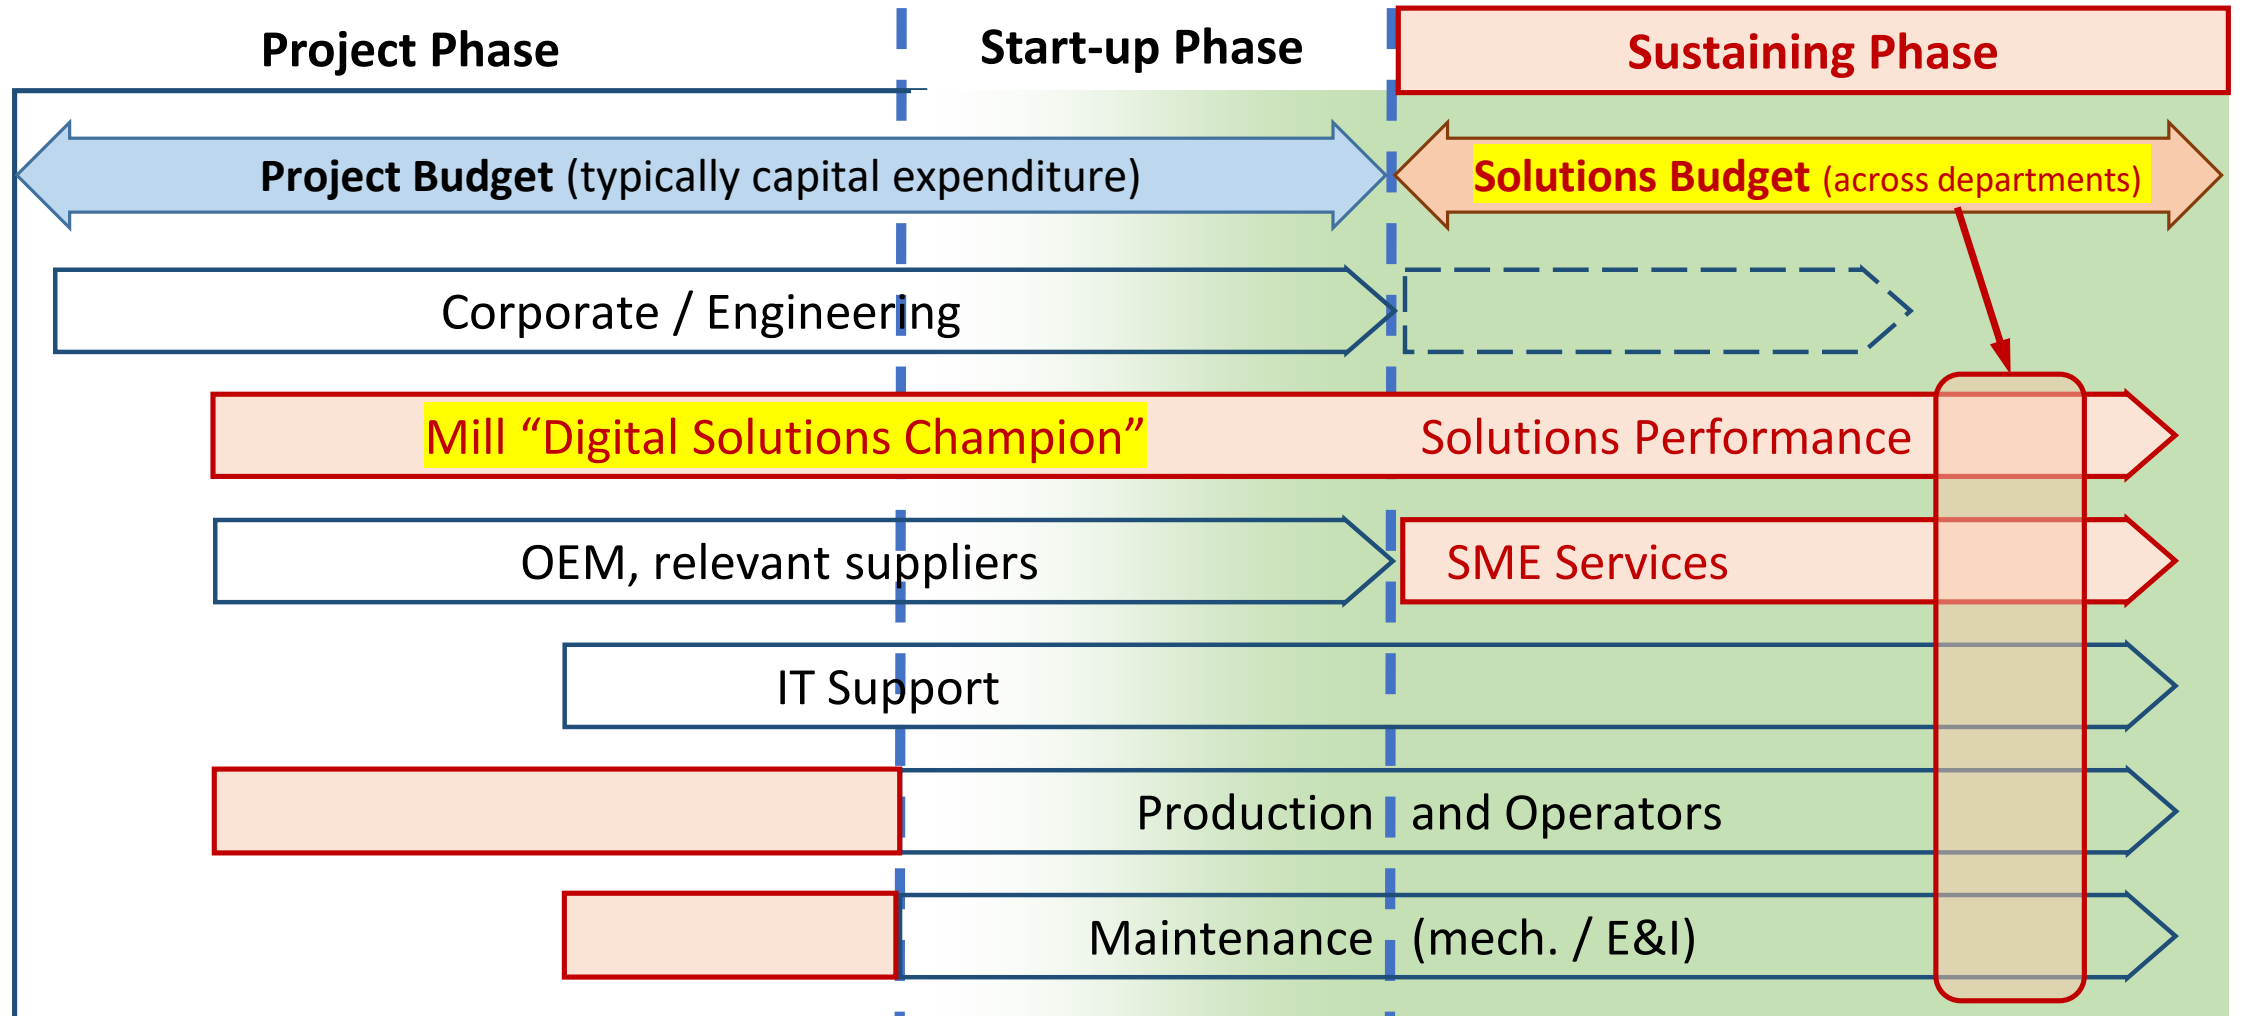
Project Phase

Start-up Phase

Sustaining Phase

Project Budget (typically capital expenditure)

Solutions Budget (across departments)

Corporate / Engineering

Mill “Digital Solutions Champion”

Solutions Performance

OEM, relevant suppliers

SME Services

IT Support

Production and Operators

Maintenance (mech. / E&I)